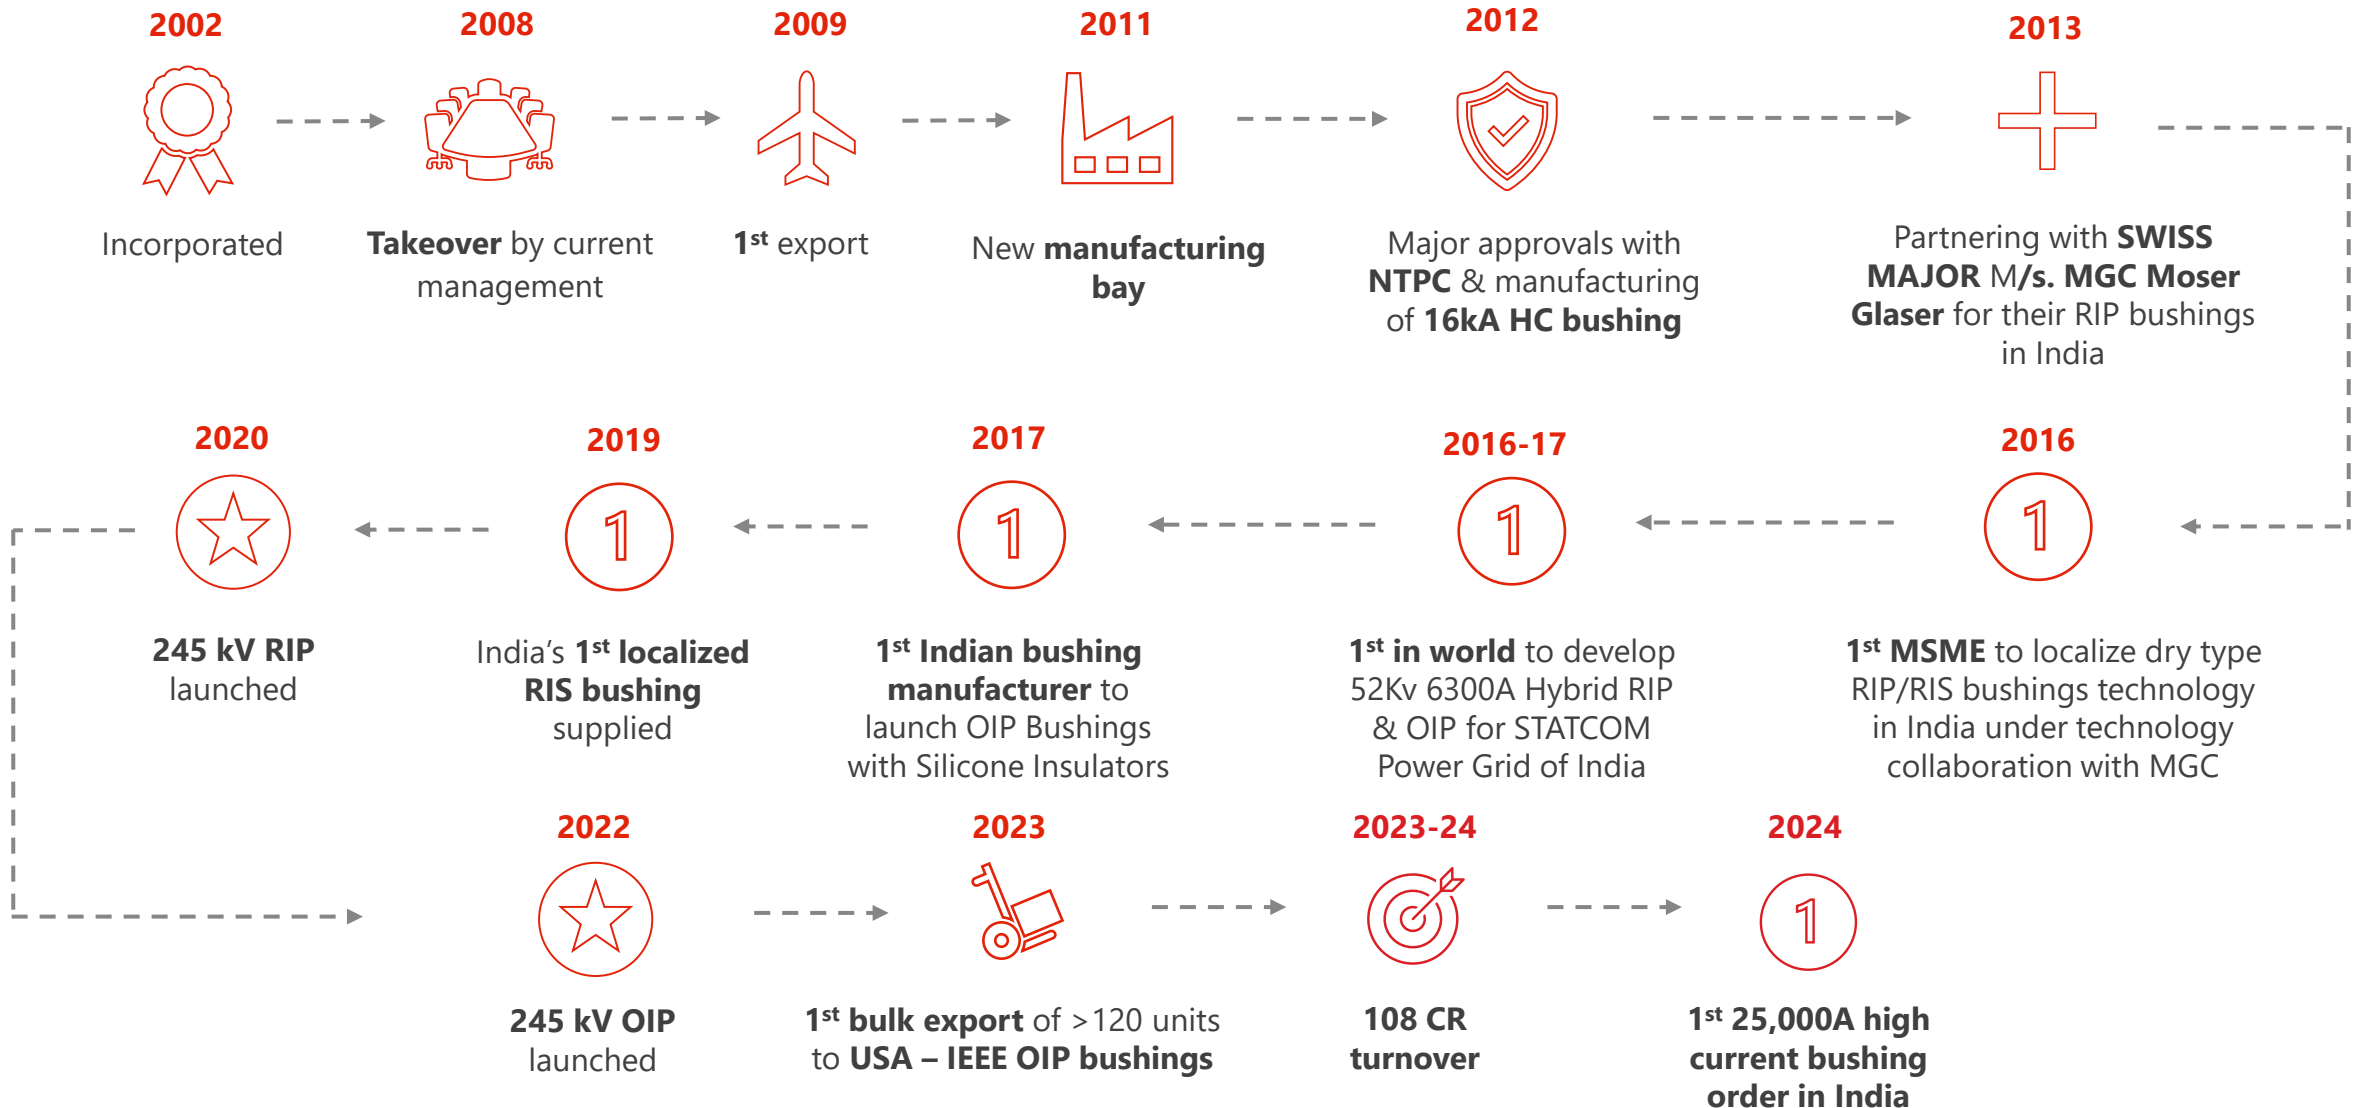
2002

Incorporated

2008

Takeover by current management

2009

1$^{st}$ export

2011

New manufacturing bay

2012

Major approvals with NTPC & manufacturing of 16kA HC bushing

2013

Partnering with SWISS MAJOR M/s. MGC Moser Glaser for their RIP bushings in India

2016

1

1$^{st}$ MSME to localize dry type RIP/RIS bushings technology in India under technology collaboration with MGC

2016-17

1

1$^{st}$ in world to develop 52Kv 6300A Hybrid RIP & OIP for STATCOM Power Grid of India

2017

1

1$^{st}$ Indian bushing manufacturer to launch OIP Bushings with Silicone Insulators

2019

1

India's 1$^{st}$ localized RIS bushing supplied

2020

245 kV RIP launched

2022

245 kV OIP launched

2023

1$^{st}$ bulk export of >120 units to USA – IEEE OIP bushings

2023-24

108 CR turnover

2024

1

1$^{st}$ 25,000A high current bushing order in India